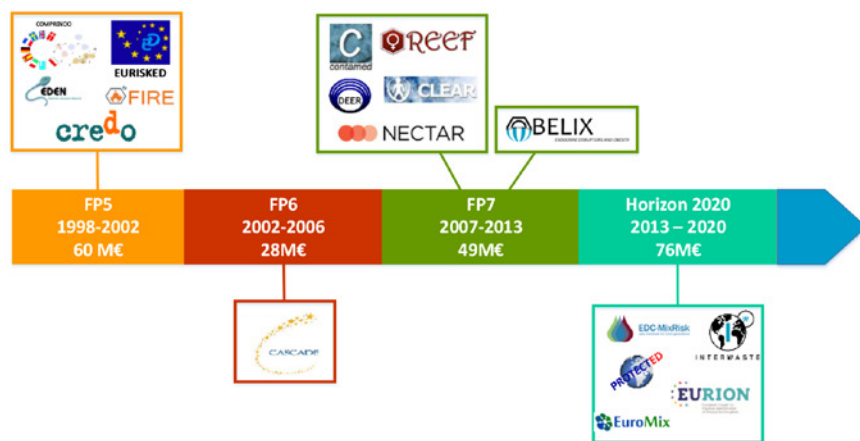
COMPRENDO
EURISKED
EDEN
FIRE
credo

contamed
REEF
DEER
CLEAR
NECTAR

OBELIX
ENDOCRINE DISRUPTORS AND OBESITY

FP5
1998-2002
60 M€

FP6
2002-2006
28M€

FP7
2007-2013
49M€

Horizon 2020
2013 – 2020
76M€

CASCADE

EDC-MixRisk
INTERWASTE
PROTECTED
EURION
EuroMix